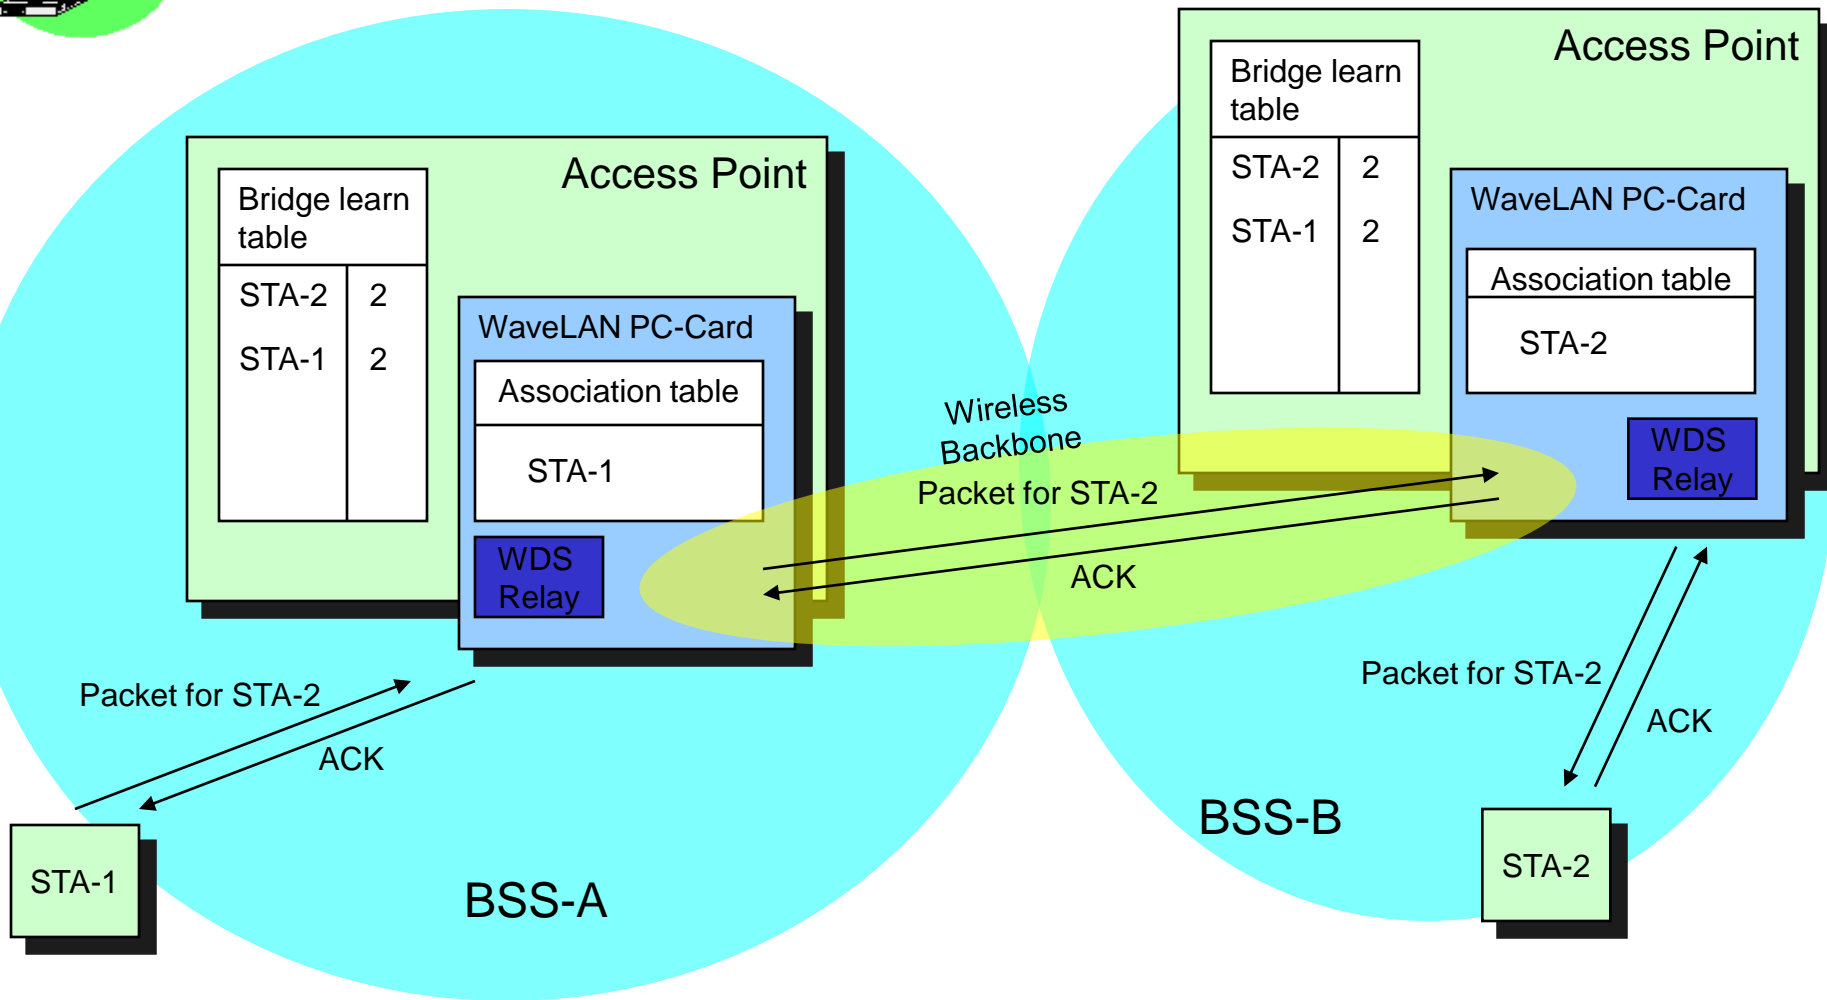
Access Point

Bridge learn table

| STA-2 | 2 |
|---|---|
| STA-1 | 2 |

WaveLAN PC-Card

Association table

STA-1

WDS Relay

Access Point

Bridge learn table

| STA-2 | 2 |
|---|---|
| STA-1 | 2 |

WaveLAN PC-Card

Association table

STA-2

WDS Relay

Wireless Backbone

Packet for STA-2

ACK

Packet for STA-2

ACK

Packet for STA-2

ACK

STA-1

BSS-A

BSS-B

STA-2